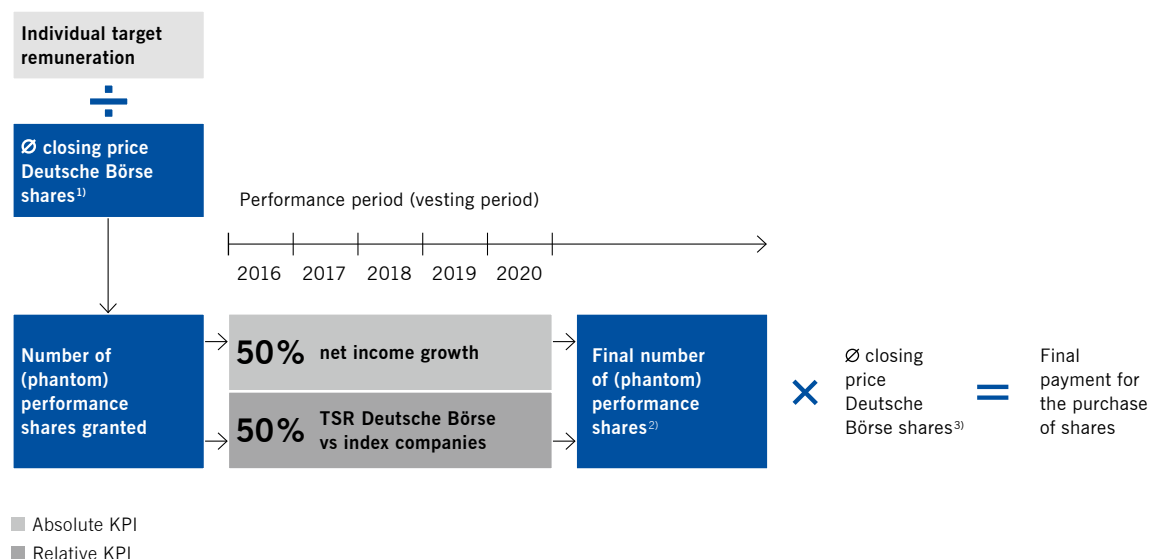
Individual target remuneration

÷

Ø closing price Deutsche Börse shares$^{1)}$

Performance period (vesting period)

2016 2017 2018 2019 2020

Number of (phantom) performance shares granted

50% net income growth

50% TSR Deutsche Börse vs index companies

Final number of (phantom) performance shares$^{2)}$

×

Ø closing price Deutsche Börse shares$^{3)}$

=

Final payment for the purchase of shares

Absolute KPI

Relative KPI